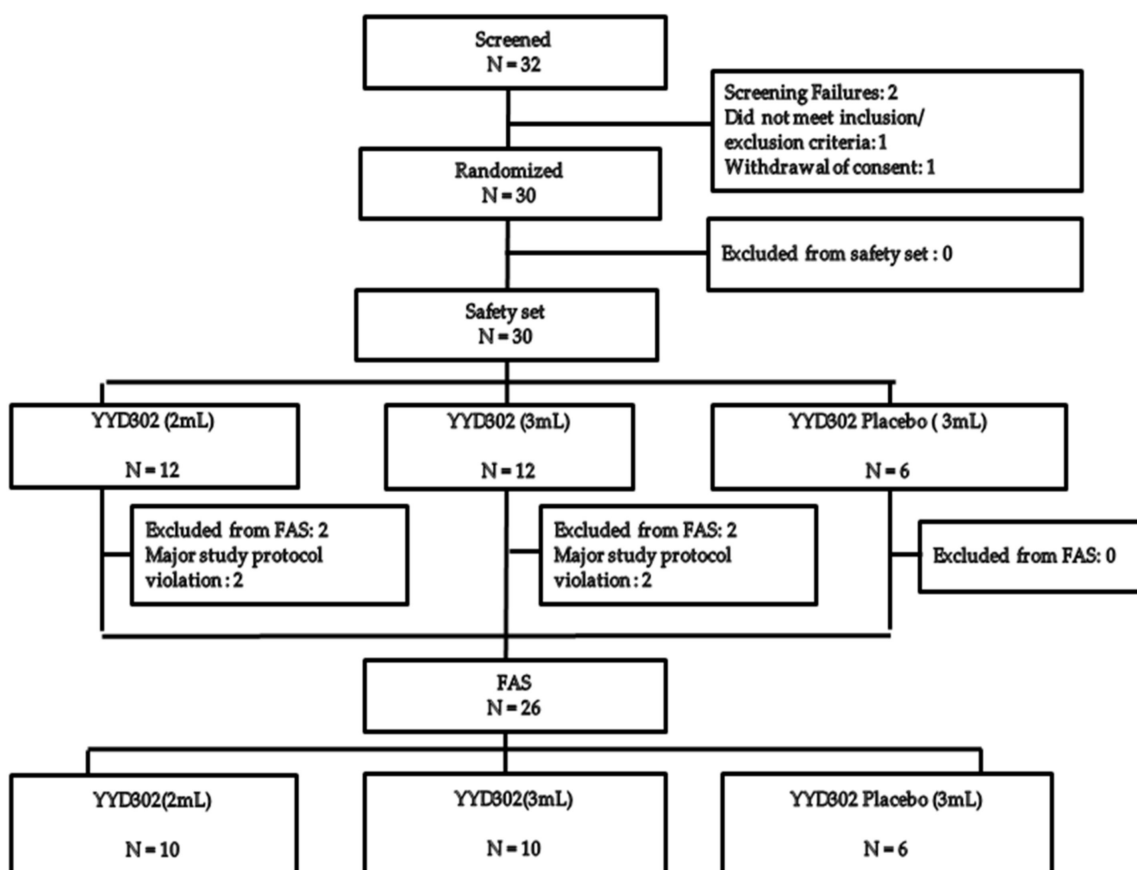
Screened
N = 32

Screening Failures: 2
Did not meet inclusion/ exclusion criteria: 1
Withdrawal of consent: 1

Randomized
N = 30

Excluded from safety set : 0

Safety set
N = 30

YYD302 (2mL)

N = 12

YYD302 (3mL)

N = 12

YYD302 Placebo ( 3mL)

N = 6

Excluded from FAS: 2
Major study protocol violation : 2

Excluded from FAS: 2
Major study protocol violation : 2

Excluded from FAS: 0

FAS
N = 26

YYD302(2mL)

N = 10

YYD302(3mL)

N = 10

YYD302 Placebo (3mL)

N = 6